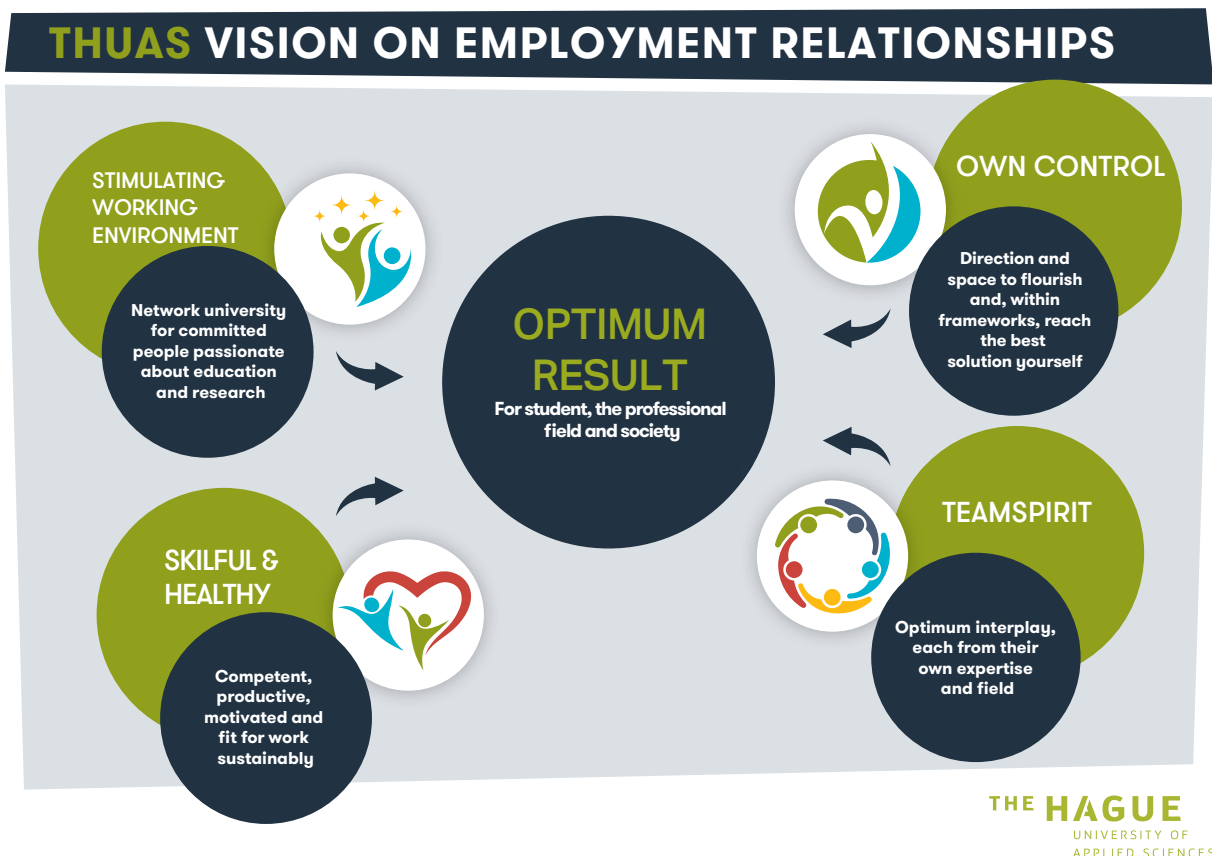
THUAS VISION ON EMPLOYMENT RELATIONSHIPS

STIMULATING WORKING ENVIRONMENT

Network university for committed people passionate about education and research

OWN CONTROL

Direction and space to flourish and, within frameworks, reach the best solution yourself

OPTIMUM RESULT

For student, the professional field and society

SKILFUL & HEALTHY

Competent, productive, motivated and fit for work sustainably

TEAMSPIRIT

Optimum interplay, each from their own expertise and field

THE HAGUE
UNIVERSITY OF
APPLIED SCIENCES